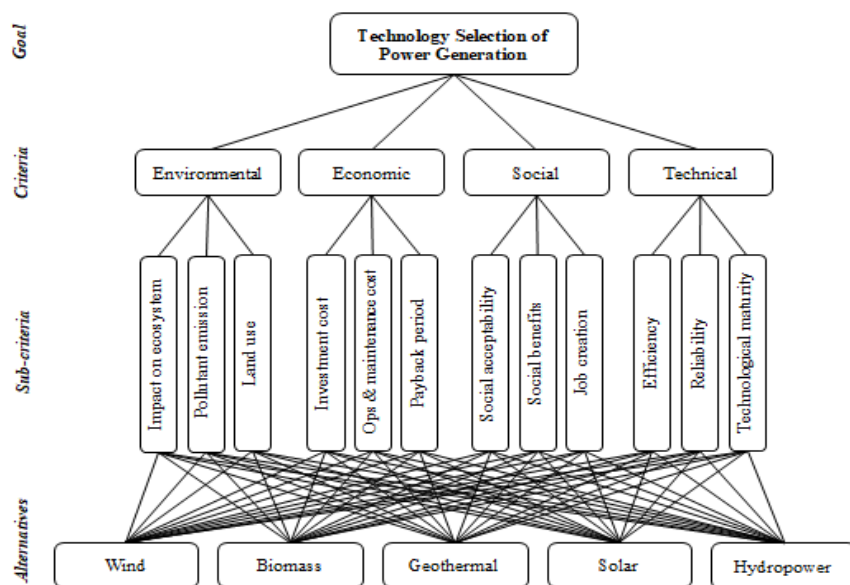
Goal

Technology Selection of Power Generation

Criteria

Environmental

Economic

Social

Technical

Sub-criteria

Impact on ecosystem

Pollutant emission

Land use

Investment cost

Ops & maintenance cost

Payback period

Social acceptability

Social benefits

Job creation

Efficiency

Reliability

Technological maturity

Alternatives

Wind

Biomass

Geothermal

Solar

Hydropower